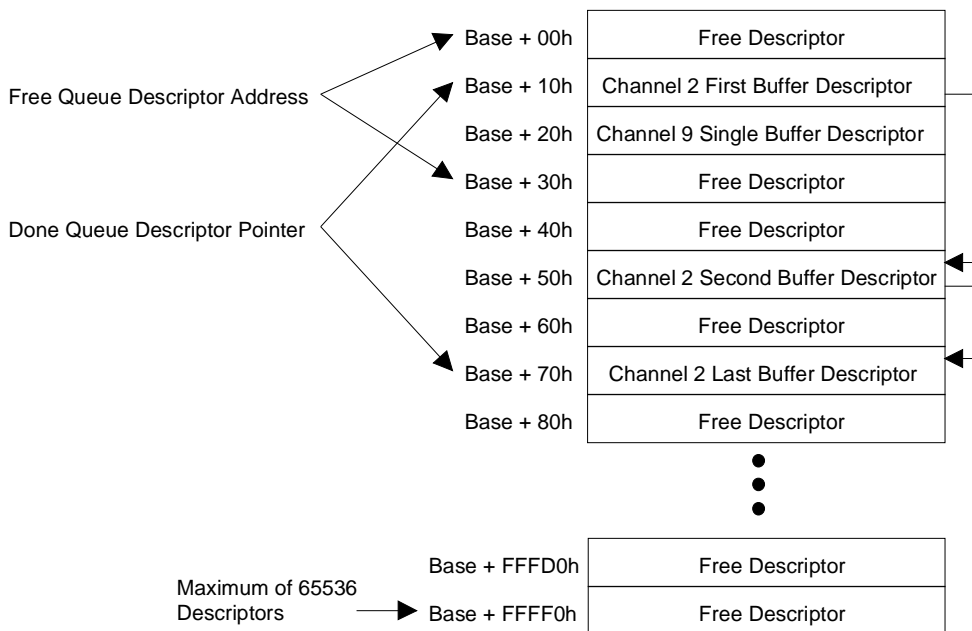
Free Queue Descriptor Address

Done Queue Descriptor Pointer

Base + 00h
Free Descriptor

Base + 10h
Channel 2 First Buffer Descriptor

Base + 20h
Channel 9 Single Buffer Descriptor

Base + 30h
Free Descriptor

Base + 40h
Free Descriptor

Base + 50h
Channel 2 Second Buffer Descriptor

Base + 60h
Free Descriptor

Base + 70h
Channel 2 Last Buffer Descriptor

Base + 80h
Free Descriptor

Base + FFFD0h
Free Descriptor

Maximum of 65536 Descriptors

Base + FFFF0h
Free Descriptor